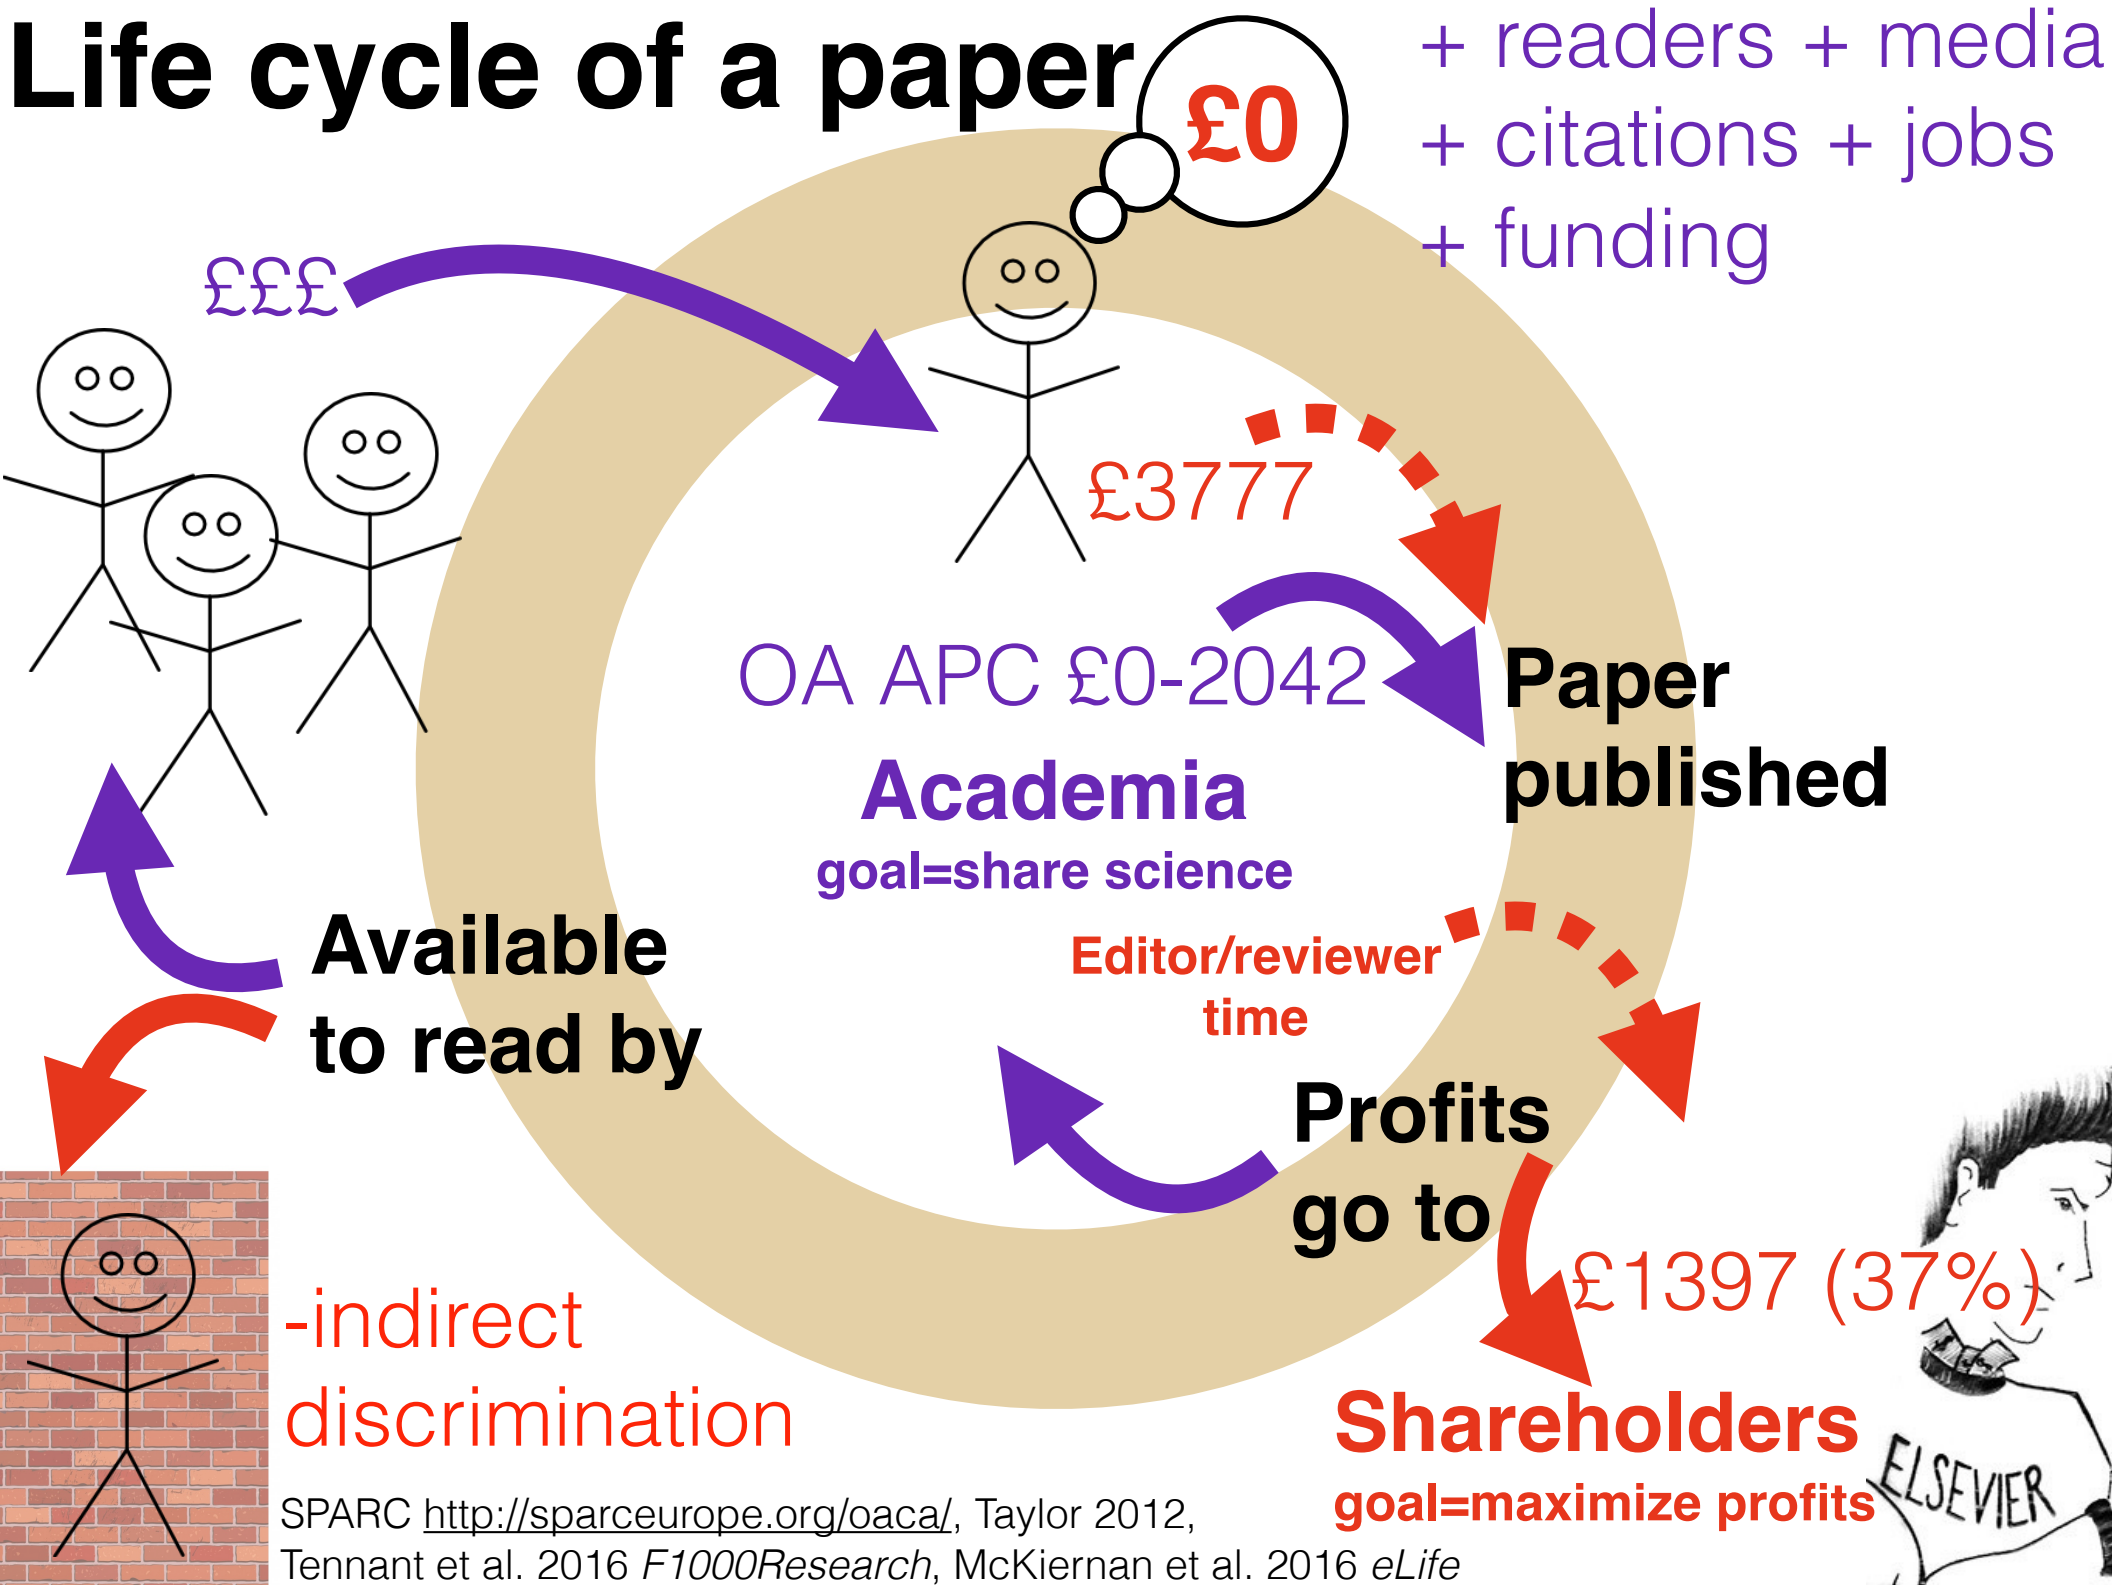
Life cycle of a paper

£0

+ readers + media
+ citations + jobs
+ funding

£££

£3777

OA APC £0-2042

Paper published

Academia
goal=share science

Available to read by

Editor/reviewer time

Profits go to

£1397 (37%)

-indirect discrimination

Shareholders
goal=maximize profits

ELSEVIER

SPARC http://sparceurope.org/oaca/, Taylor 2012, Tennant et al. 2016 *F1000Research*, McKiernan et al. 2016 *eLife*